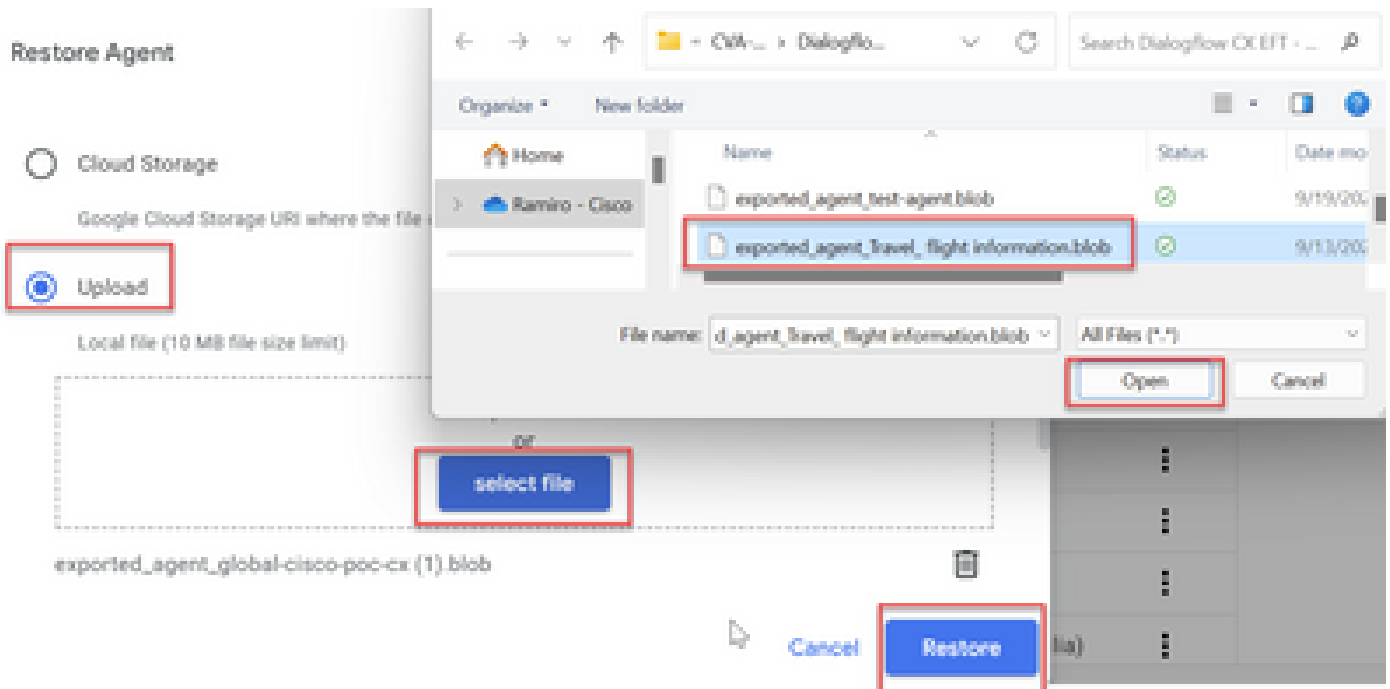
Restore Agent

Cloud Storage

Google Cloud Storage URI where the file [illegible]

Upload

Local file (10 MB file size limit)

or

select file

exported_agent_global-cisco-poc-cx (1).blob

Cancel

Restore

lia)

« CVA-... › Dialogflo...

Search Dialogflow CX EIT - ...

Organize ▾

New folder

Home

Ramiro - Cisco

Name

Status

Date mo

exported_agent_test-agent.blob

9/19/20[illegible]

exported_agent_Travel_ flight information.blob

9/13/20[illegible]

File name: d_agent_Travel_ flight information.blob

All Files (*.*)

Open

Cancel